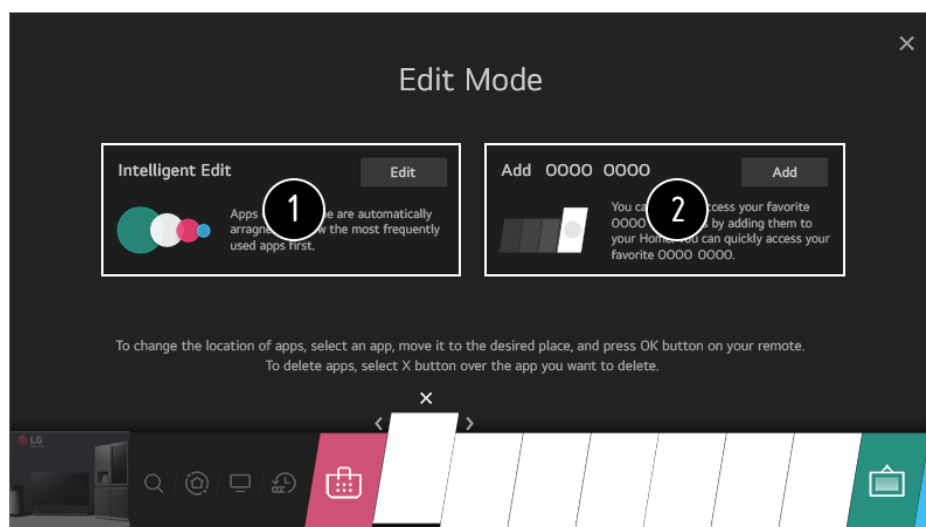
×

Edit Mode

Intelligent Edit

Edit

1

Apps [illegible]e are automatically arrange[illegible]w the most frequently used apps first.

Add 0000 0000

Add

2

You ca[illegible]ccess your favorite 0000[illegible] by adding them to your Home. You can quickly access your favorite 0000 0000.

To change the location of apps, select an app, move it to the desired place, and press OK button on your remote. To delete apps, select X button over the app you want to delete.

×

‹ ›

LG